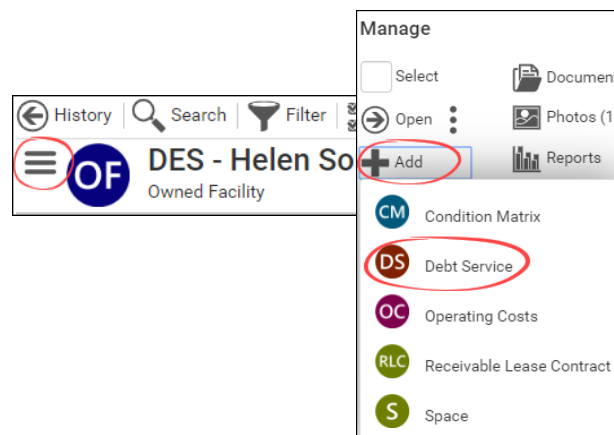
History Search Filter

OF DES - Helen So

Owned Facility

Manage

Select

Document

Open

Photos (1

Add

Reports

CM Condition Matrix

DS Debt Service

OC Operating Costs

RLC Receivable Lease Contract

S Space